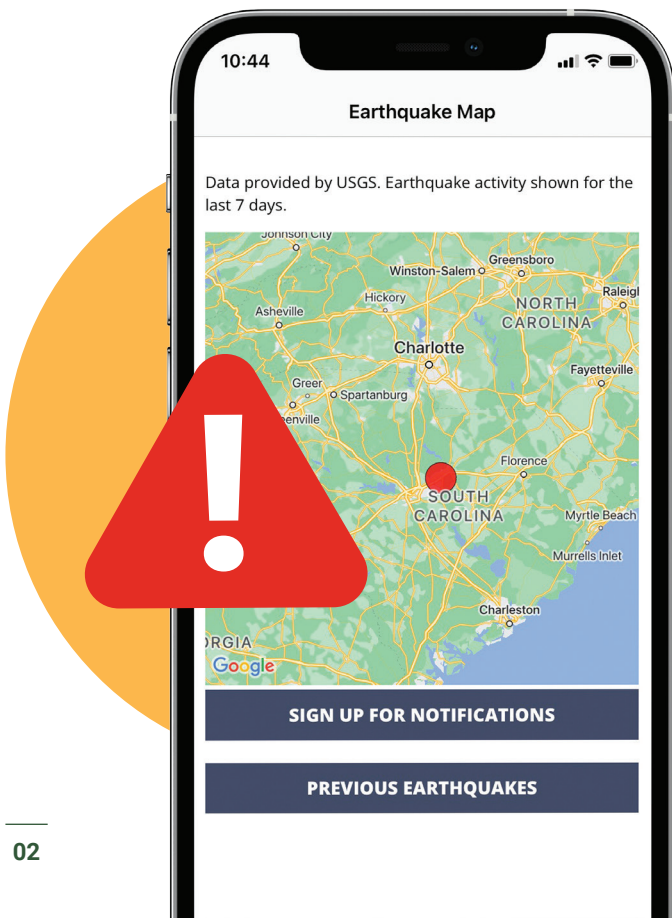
10:44

Earthquake Map

Data provided by USGS. Earthquake activity shown for the last 7 days.

Johnson City
Winston-Salem
Greensboro
Raleigh
Hickory
Asheville
NORTH CAROLINA
Charlotte
Fayetteville
Greer
Spartanburg
enville
Florence
SOUTH CAROLINA
Myrtle Beach
Murrells Inlet
Charleston
ORGIA
Google

SIGN UP FOR NOTIFICATIONS

PREVIOUS EARTHQUAKES

02